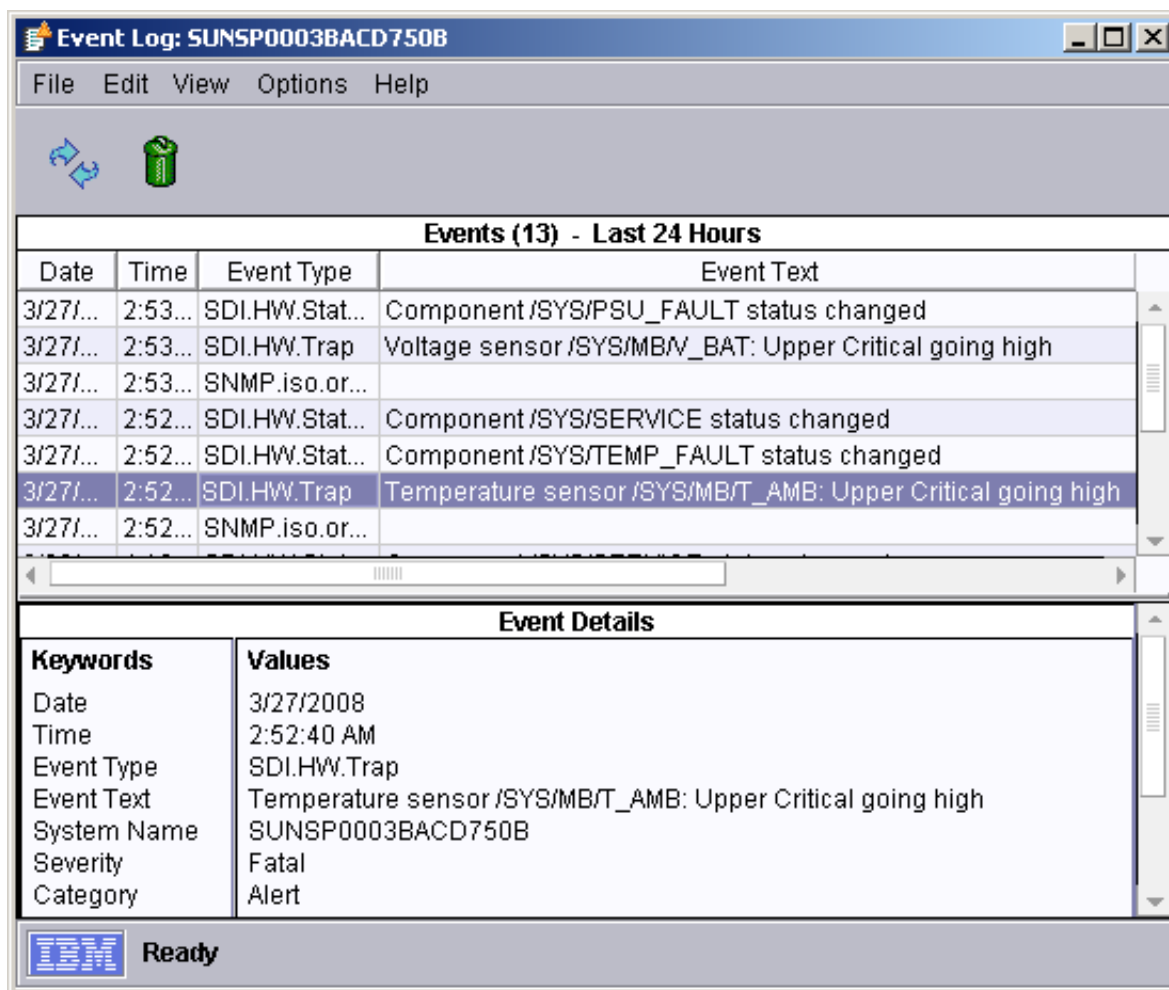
Event Log: SUNSP0003BACD750B

File Edit View Options Help

Events (13) - Last 24 Hours

| Date | Time | Event Type | Event Text |
|---|---|---|---|
| 3/27/... | 2:53... | SDI.HW.Stat... | Component /SYS/PSU_FAULT status changed |
| 3/27/... | 2:53... | SDI.HW.Trap | Voltage sensor /SYS/MB/V_BAT: Upper Critical going high |
| 3/27/... | 2:53... | SNMP.iso.or... | |
| 3/27/... | 2:52... | SDI.HW.Stat... | Component /SYS/SERVICE status changed |
| 3/27/... | 2:52... | SDI.HW.Stat... | Component /SYS/TEMP_FAULT status changed |
| 3/27/... | 2:52... | SDI.HW.Trap | Temperature sensor /SYS/MB/T_AMB: Upper Critical going high |
| 3/27/... | 2:52... | SNMP.iso.or... | |
| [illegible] | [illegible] | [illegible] | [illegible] |

Event Details

| Keywords | Values |
|---|---|
| Date | 3/27/2008 |
| Time | 2:52:40 AM |
| Event Type | SDI.HW.Trap |
| Event Text | Temperature sensor /SYS/MB/T_AMB: Upper Critical going high |
| System Name | SUNSP0003BACD750B |
| Severity | Fatal |
| Category | Alert |

IBM Ready